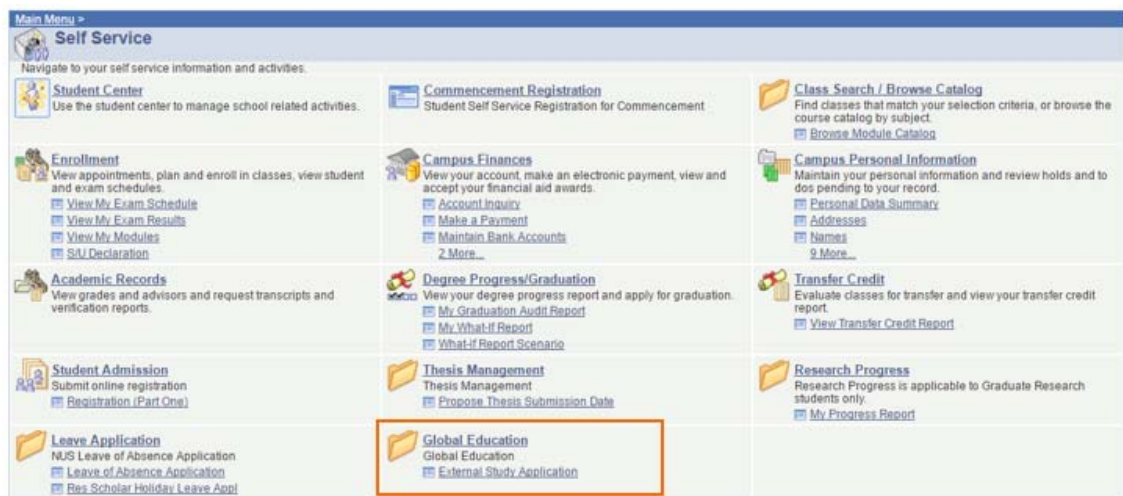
Main Menu >

Self Service

Navigate to your self service information and activities.

Student Center
Use the student center to manage school related activities.

Commencement Registration
Student Self Service Registration for Commencement

Class Search / Browse Catalog
Find classes that match your selection criteria, or browse the course catalog by subject.
Browse Module Catalog

Enrollment
View appointments, plan and enroll in classes, view student and exam schedules.
View My Exam Schedule
View My Exam Results
View My Modules
S/U Declaration

Campus Finances
View your account, make an electronic payment, view and accept your financial aid awards.
Account Inquiry
Make a Payment
Maintain Bank Accounts
2 More...

Campus Personal Information
Maintain your personal information and review holds and to dos pending to your record.
Personal Data Summary
Addresses
Names
9 More...

Academic Records
View grades and advisors and request transcripts and verification reports.

Degree Progress/Graduation
View your degree progress report and apply for graduation.
My Graduation Audit Report
My What-If Report
What-If Report Scenario

Transfer Credit
Evaluate classes for transfer and view your transfer credit report.
View Transfer Credit Report

Student Admission
Submit online registration
Registration (Part One)

Thesis Management
Thesis Management
Propose Thesis Submission Date

Research Progress
Research Progress is applicable to Graduate Research students only.
My Progress Report

Leave Application
NUS Leave of Absence Application
Leave of Absence Application
Res Scholar Holiday Leave Appl

Global Education
Global Education
External Study Application